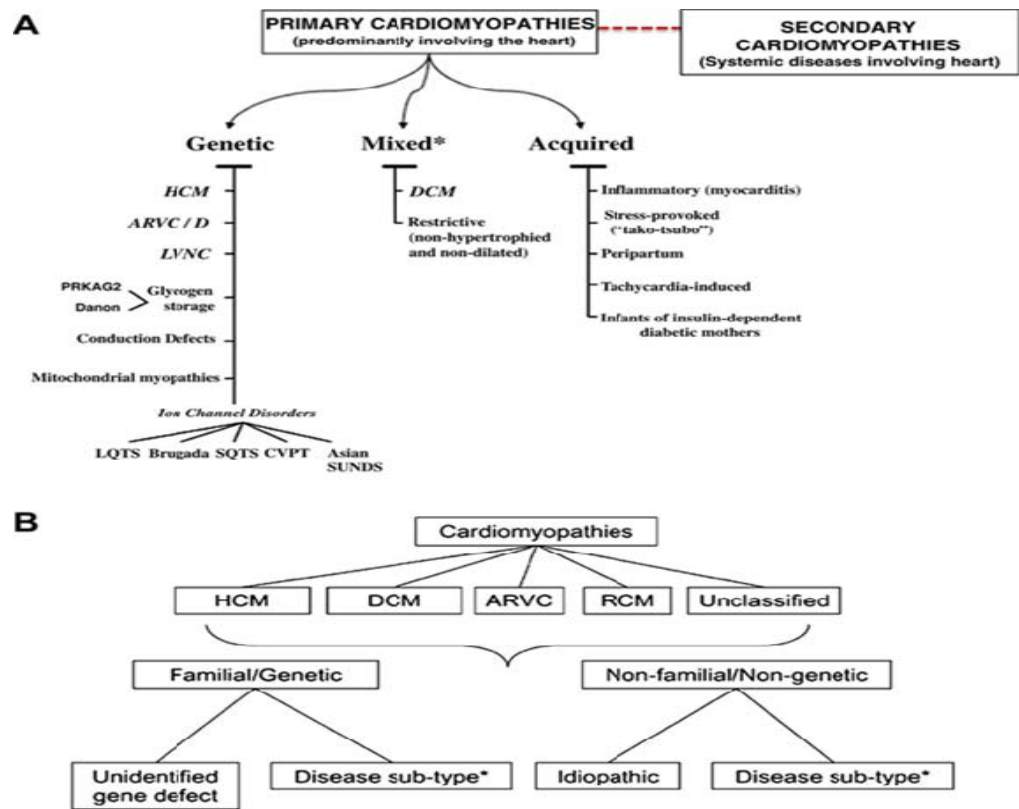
A

PRIMARY CARDIOMYOPATHIES
(predominantly involving the heart)

SECONDARY CARDIOMYOPATHIES
(Systemic diseases involving heart)

Genetic

Mixed*

Acquired

HCM

ARVC / D

LVNC

PRKAG2
Danon
Glycogen storage

Conduction Defects

Mitochondrial myopathies

Ion Channel Disorders

LQTS Brugada SQTS CVPT Asian SUNDS

DCM

Restrictive (non-hypertrophied and non-dilated)

Inflammatory (myocarditis)

Stress-provoked ("tako-tsubo")

Peripartum

Tachycardia-induced

Infants of insulin-dependent diabetic mothers

B

Cardiomyopathies

HCM

DCM

ARVC

RCM

Unclassified

Familial/Genetic

Non-familial/Non-genetic

Unidentified gene defect

Disease sub-type*

Idiopathic

Disease sub-type*